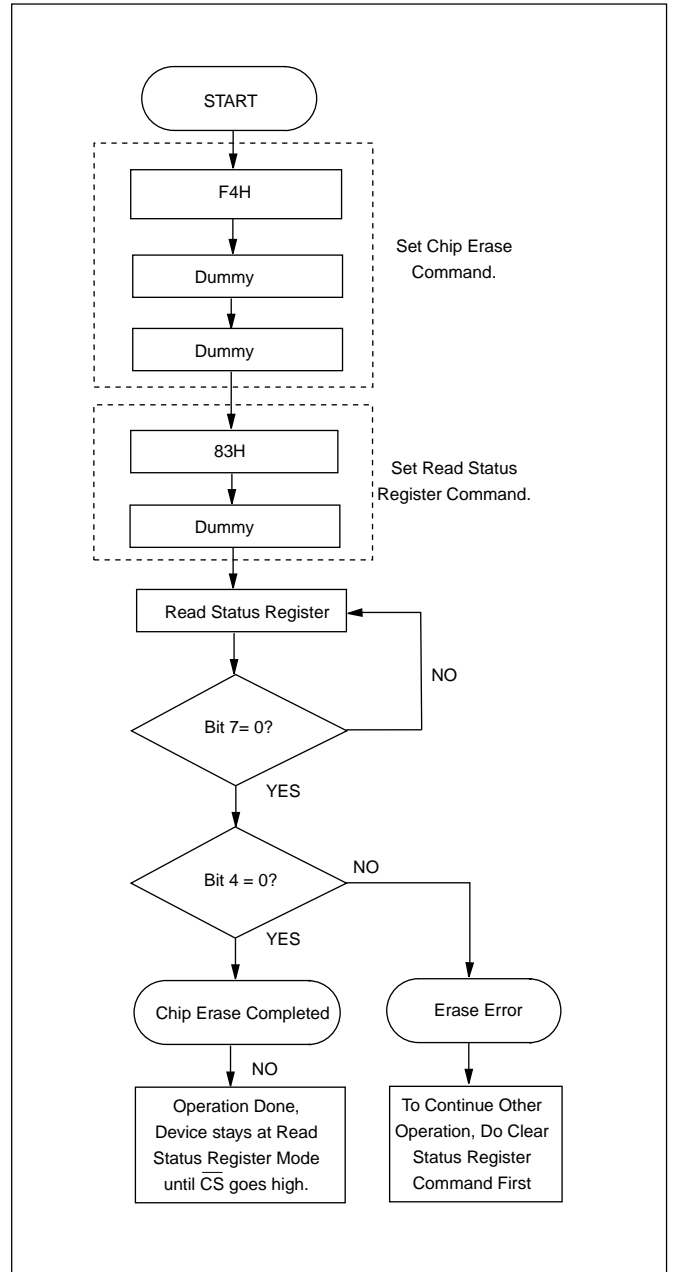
START

F4H

Dummy

Dummy

Set Chip Erase Command.

83H

Dummy

Set Read Status Register Command.

Read Status Register

NO

Bit 7= 0?

YES

Bit 4 = 0?

NO

YES

Chip Erase Completed

Erase Error

NO

Operation Done, Device stays at Read Status Register Mode until $\overline{CS}$ goes high.

To Continue Other Operation, Do Clear Status Register Command First